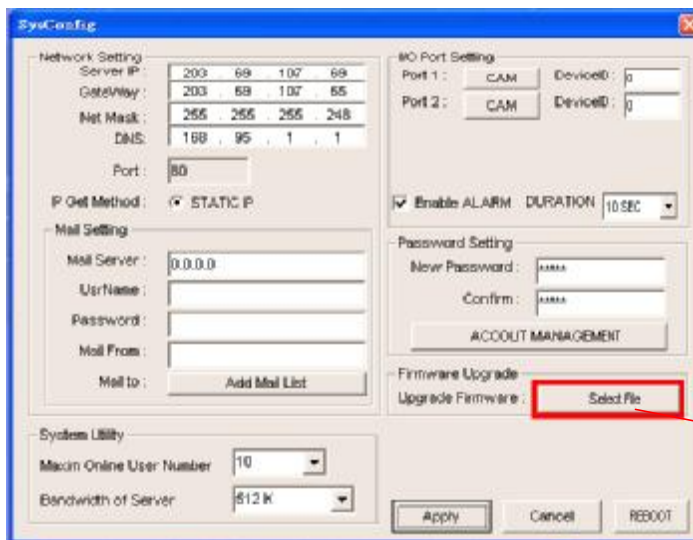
SysConfig

Network Setting
Server IP: 203 . 69 . 107 . 69
GateWay: 203 . 69 . 107 . 65
Net Mask: 255 . 255 . 255 . 248
DNS: 168 . 95 . 1 . 1
Port: 80
IP Get Method: STATIC IP

Mail Setting
Mail Server: 0.0.0.0
UsrName:
Password:
Mail From:
Mail to: Add Mail List

I/O Port Setting
Port 1: CAM DeviceID: 0
Port 2: CAM DeviceID: 0
Enable ALARM DURATION 10 SEC

Password Setting
New Password: *****
Confirm: *****
ACCOUT MANAGEMENT

Firmware Upgrade
Upgrade Firmware: Select File

System Utility
Maxim Online User Number 10
Bandwidth of Server 512 K

Apply Cancel REBOOT